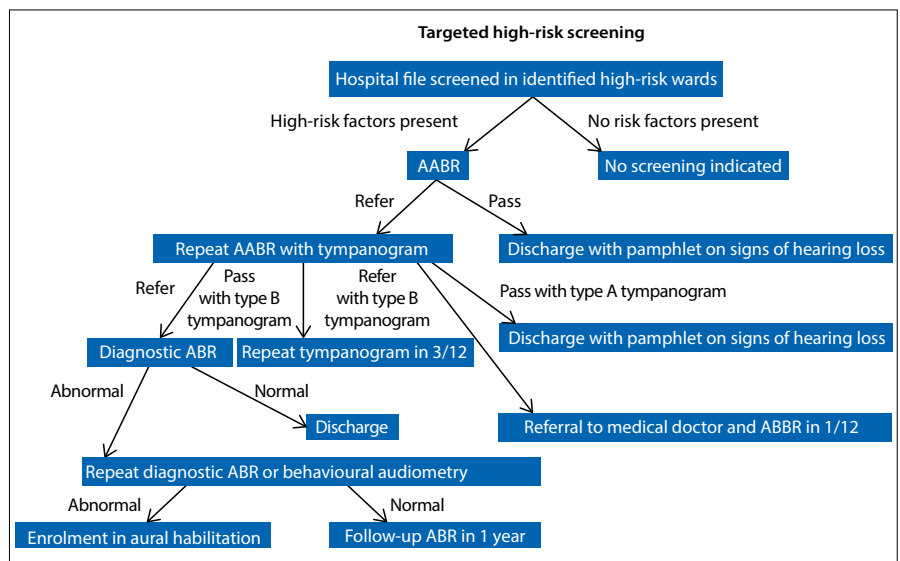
Targeted high-risk screening

Hospital file screened in identified high-risk wards

High-risk factors present

No risk factors present

AABR

No screening indicated

Refer

Pass

Repeat AABR with tympanogram

Discharge with pamphlet on signs of hearing loss

Refer

Pass with type B tympanogram

Refer with type B tympanogram

Pass with type A tympanogram

Diagnostic ABR

Repeat tympanogram in 3/12

Discharge with pamphlet on signs of hearing loss

Abnormal

Normal

Discharge

Referral to medical doctor and ABBR in 1/12

Repeat diagnostic ABR or behavioural audiometry

Abnormal

Normal

Enrolment in aural habilitation

Follow-up ABR in 1 year